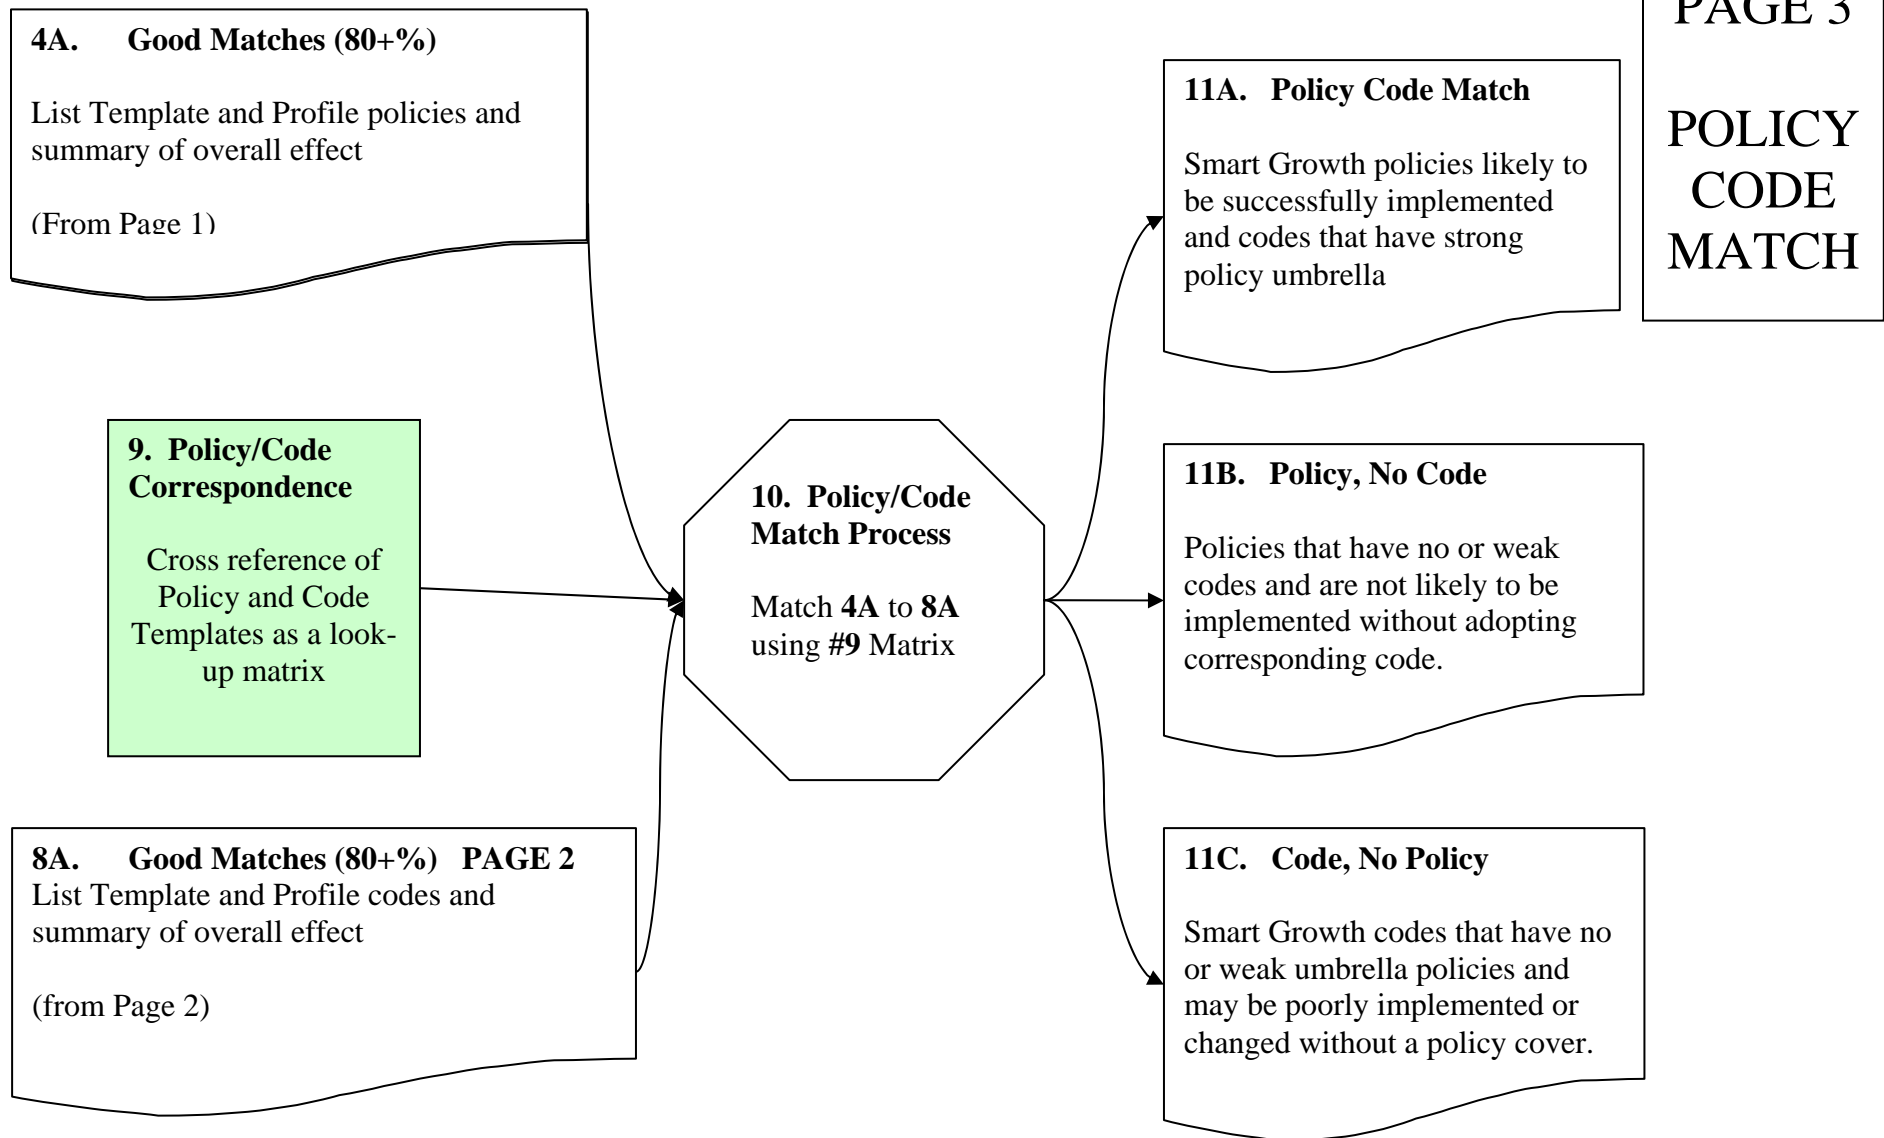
PAGE 3

POLICY CODE MATCH

**4A. Good Matches (80+%)**

List Template and Profile policies and summary of overall effect

(From Page 1)

**11A. Policy Code Match**

Smart Growth policies likely to be successfully implemented and codes that have strong policy umbrella

**9. Policy/Code Correspondence**

Cross reference of Policy and Code Templates as a look-up matrix

**10. Policy/Code Match Process**

Match **4A** to **8A** using **#9** Matrix

**11B. Policy, No Code**

Policies that have no or weak codes and are not likely to be implemented without adopting corresponding code.

**8A. Good Matches (80+%) PAGE 2**
List Template and Profile codes and summary of overall effect

(from Page 2)

**11C. Code, No Policy**

Smart Growth codes that have no or weak umbrella policies and may be poorly implemented or changed without a policy cover.